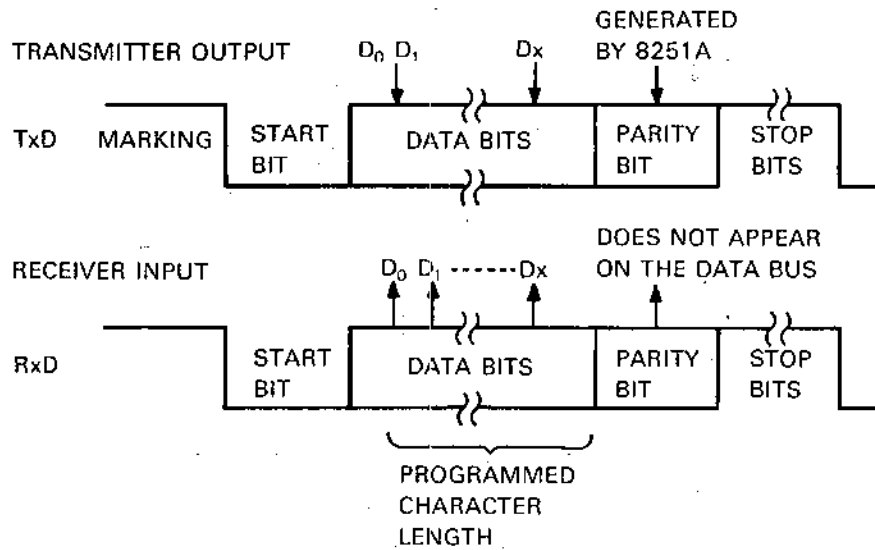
TRANSMITTER OUTPUT

$D_0$ $D_1$

Dx

GENERATED BY 8251A

TxD

MARKING

START BIT

DATA BITS

PARITY BIT

STOP BITS

RECEIVER INPUT

$D_0$ $D_1$ -------Dx

DOES NOT APPEAR ON THE DATA BUS

RxD

START BIT

DATA BITS

PARITY BIT

STOP BITS

PROGRAMMED CHARACTER LENGTH